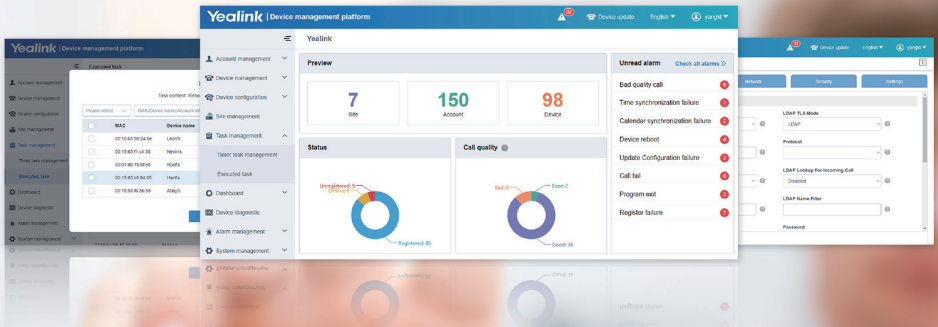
Yealink | Device management platform

Device update English yangtt

Yealink

Account management
Device management
Device configuration
Site management
Task management
Timer task management
Executed task
Dashboard
Device diagnostic
Alarm management
System management

Preview

7
Site

150
Account

98
Device

Status

Unregistered: 5
Offline: 8
Registered: 85

Call quality

Bad: 5
Fixed: 2
Good: 38

Unread alarm
Check all alarms >>

Bad quality call 6
Time synchronization failure 1
Calendar synchronization failure 2
Device reboot 4
Update Configuration failure 2
Call fail 6
Program exit 2
Register failure 7

Yealink | Device management platform

Executed task

Account management
Device management
Device configuration
Site management
Task management
Timer task management
Executed task
Dashboard
Device diagnostic
Alarm management
System management

Task content: Reboot

Please select
MAC/Device name/Account inf

| | MAC | Device name |
|---|---|---|
| | 00:15:65:55:24:5e | Leon's |
| | 00:15:65:f1:a4:39 | Kevin's |
| | 00:01:80:79:65:e6 | Kevin's |
| | 00:15:65:c6:84:95 | Hari's |
| | 00:15:65:06:86:56 | Abby's |

Device update English yangtt

Network
Security
Settings

LDAP TLS Mode
LDAP

Protocol

LDAP Lookup For Incoming Call
Disabled

LDAP Name Filter

Password